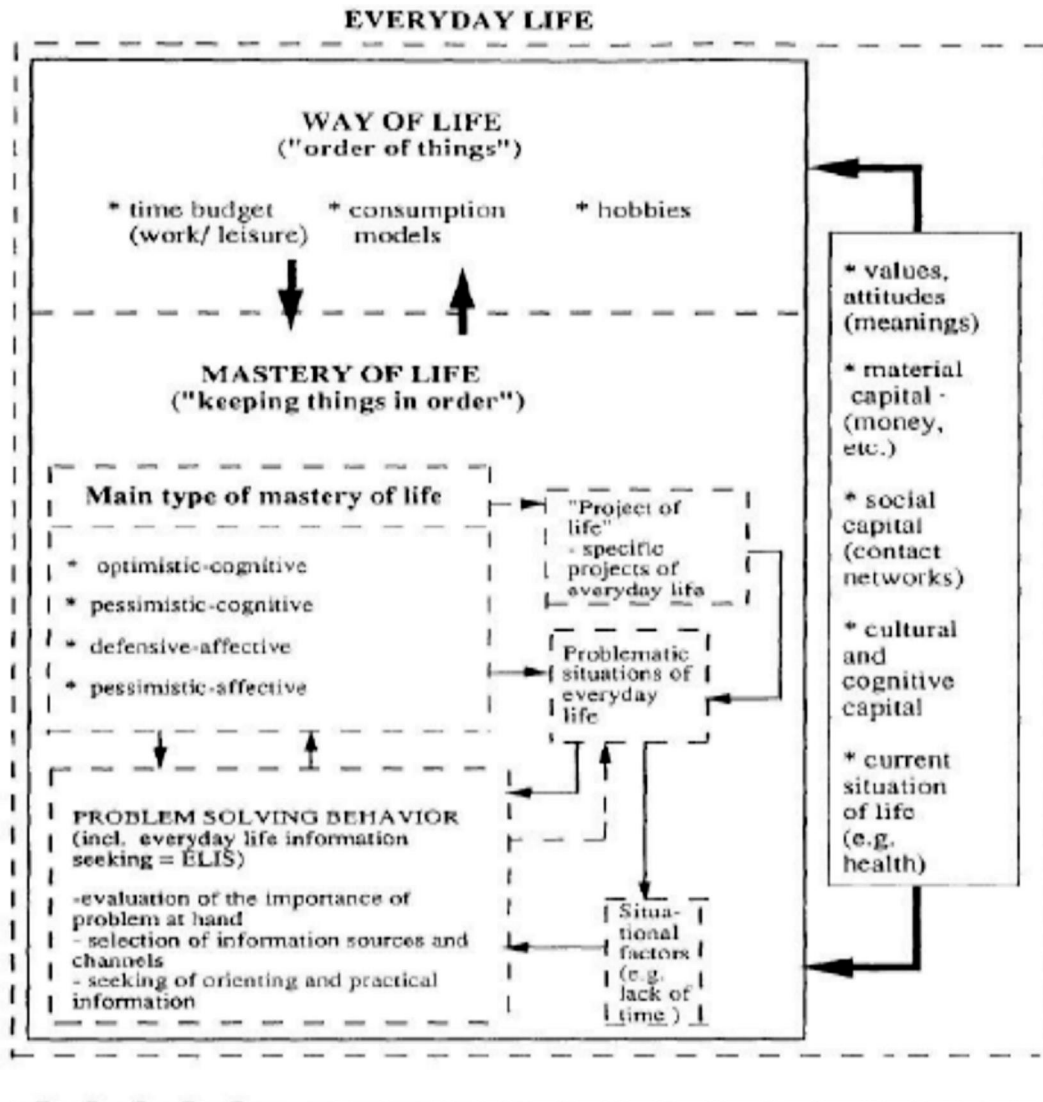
EVERYDAY LIFE

WAY OF LIFE
("order of things")

* time budget (work/ leisure)

* consumption models

* hobbies

MASTERY OF LIFE
("keeping things in order")

Main type of mastery of life

* optimistic-cognitive

* pessimistic-cognitive

* defensive-affective

* pessimistic-affective

"Project of life" - specific projects of everyday life

Problematic situations of everyday life

PROBLEM SOLVING BEHAVIOR
(incl. everyday life information seeking = ELIS)

-evaluation of the importance of problem at hand
- selection of information sources and channels
- seeking of orienting and practical information

Situational factors (e.g. lack of time )

* values, attitudes (meanings)

* material capital - (money, etc.)

* social capital (contact networks)

* cultural and cognitive capital

* current situation of life (e.g. health)